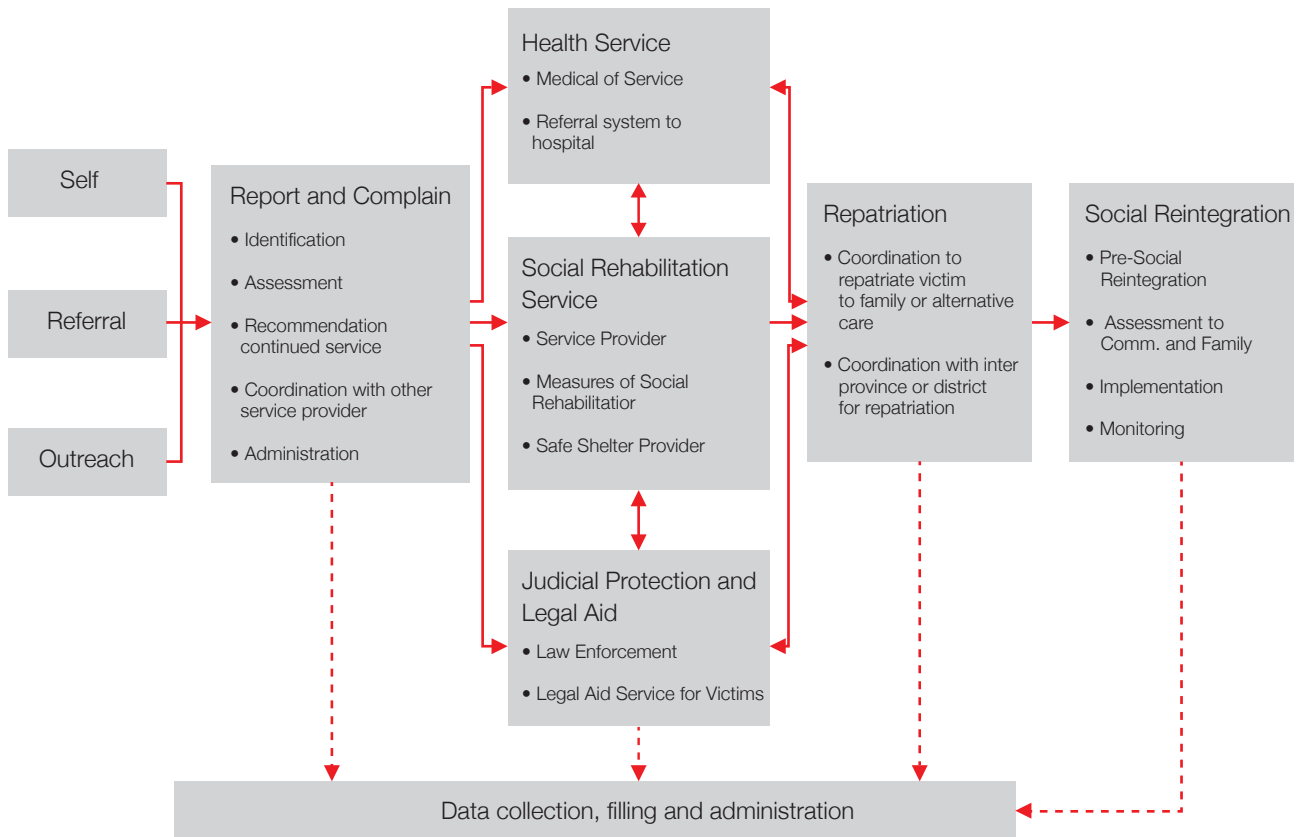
Self

Referral

Outreach

Report and Complain
• Identification
• Assessment
• Recommendation continued service
• Coordination with other service provider
• Administration

Health Service
• Medical of Service
• Referral system to hospital

Social Rehabilitation Service
• Service Provider
• Measures of Social Rehabilitatior
• Safe Shelter Provider

Judicial Protection and Legal Aid
• Law Enforcement
• Legal Aid Service for Victims

Repatriation
• Coordination to repatriate victim to family or alternative care
• Coordination with inter province or district for repatriation

Social Reintegration
• Pre-Social Reintegration
• Assessment to Comm. and Family
• Implementation
• Monitoring

Data collection, filling and administration